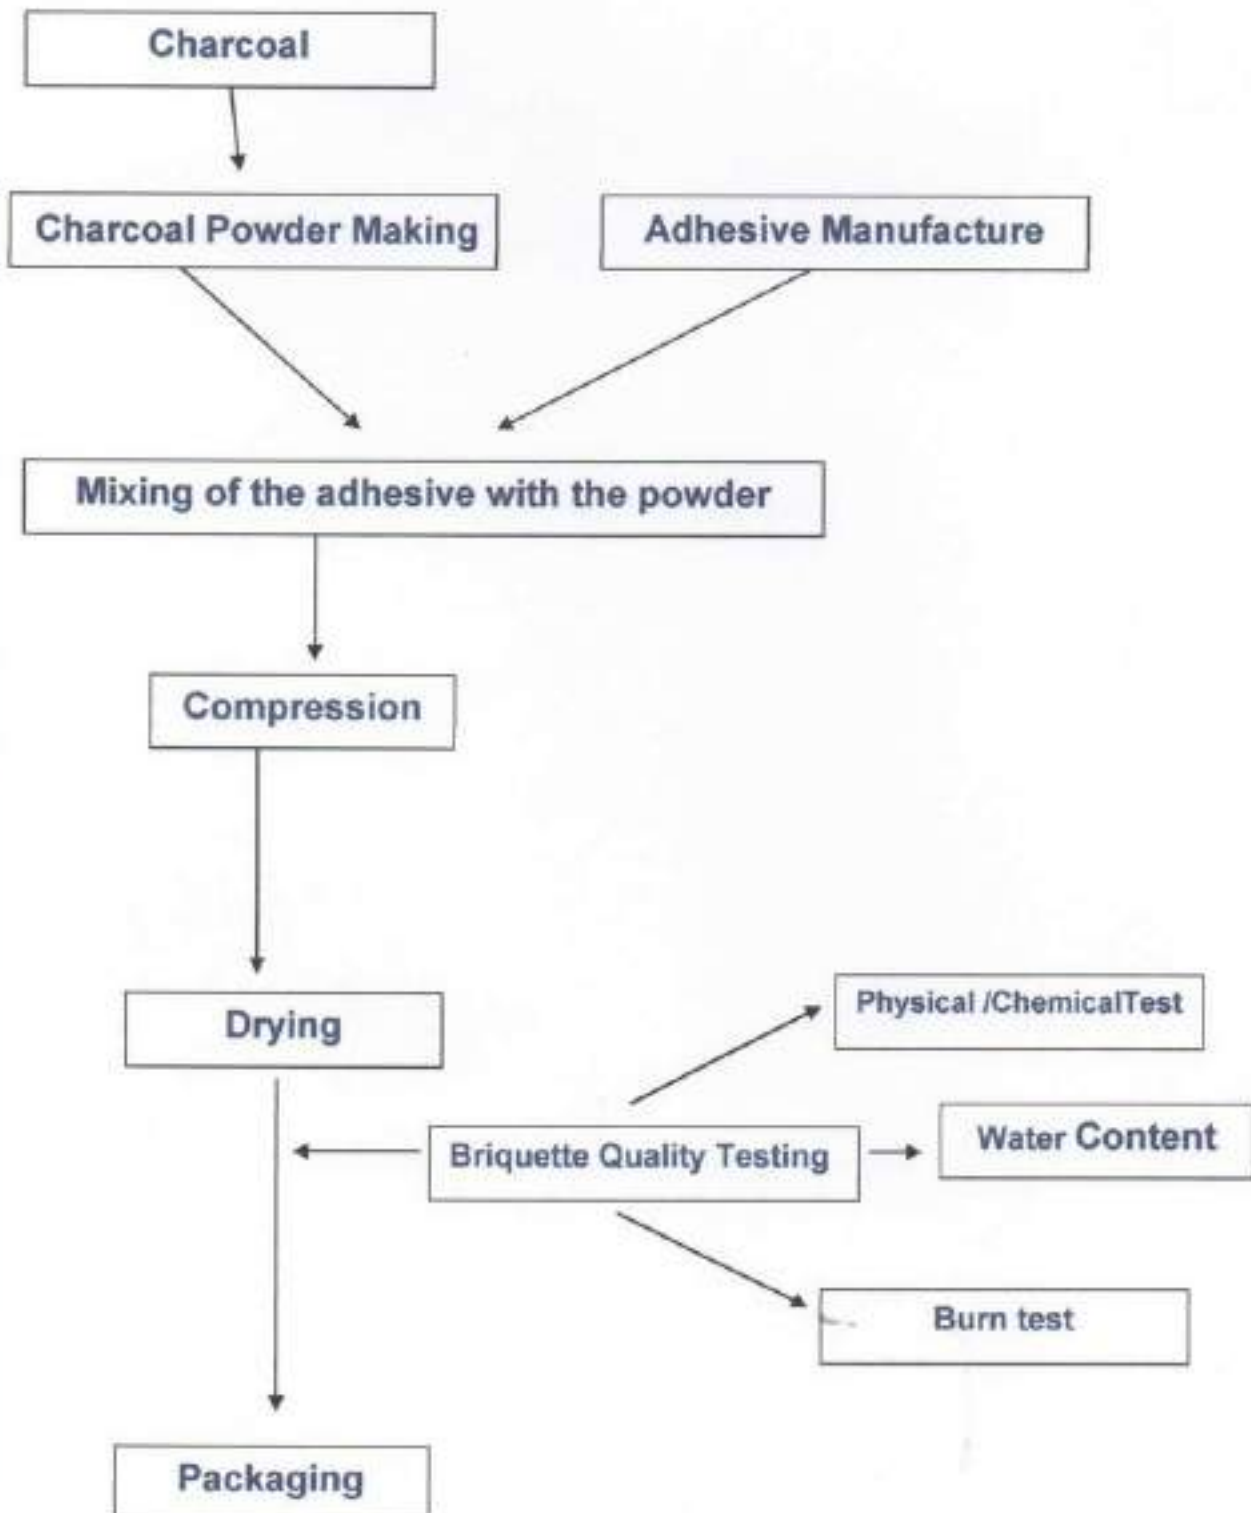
Charcoal

Charcoal Powder Making

Adhesive Manufacture

Mixing of the adhesive with the powder

Compression

Drying

Physical /ChemicalTest

Briquette Quality Testing

Water Content

Burn test

Packaging